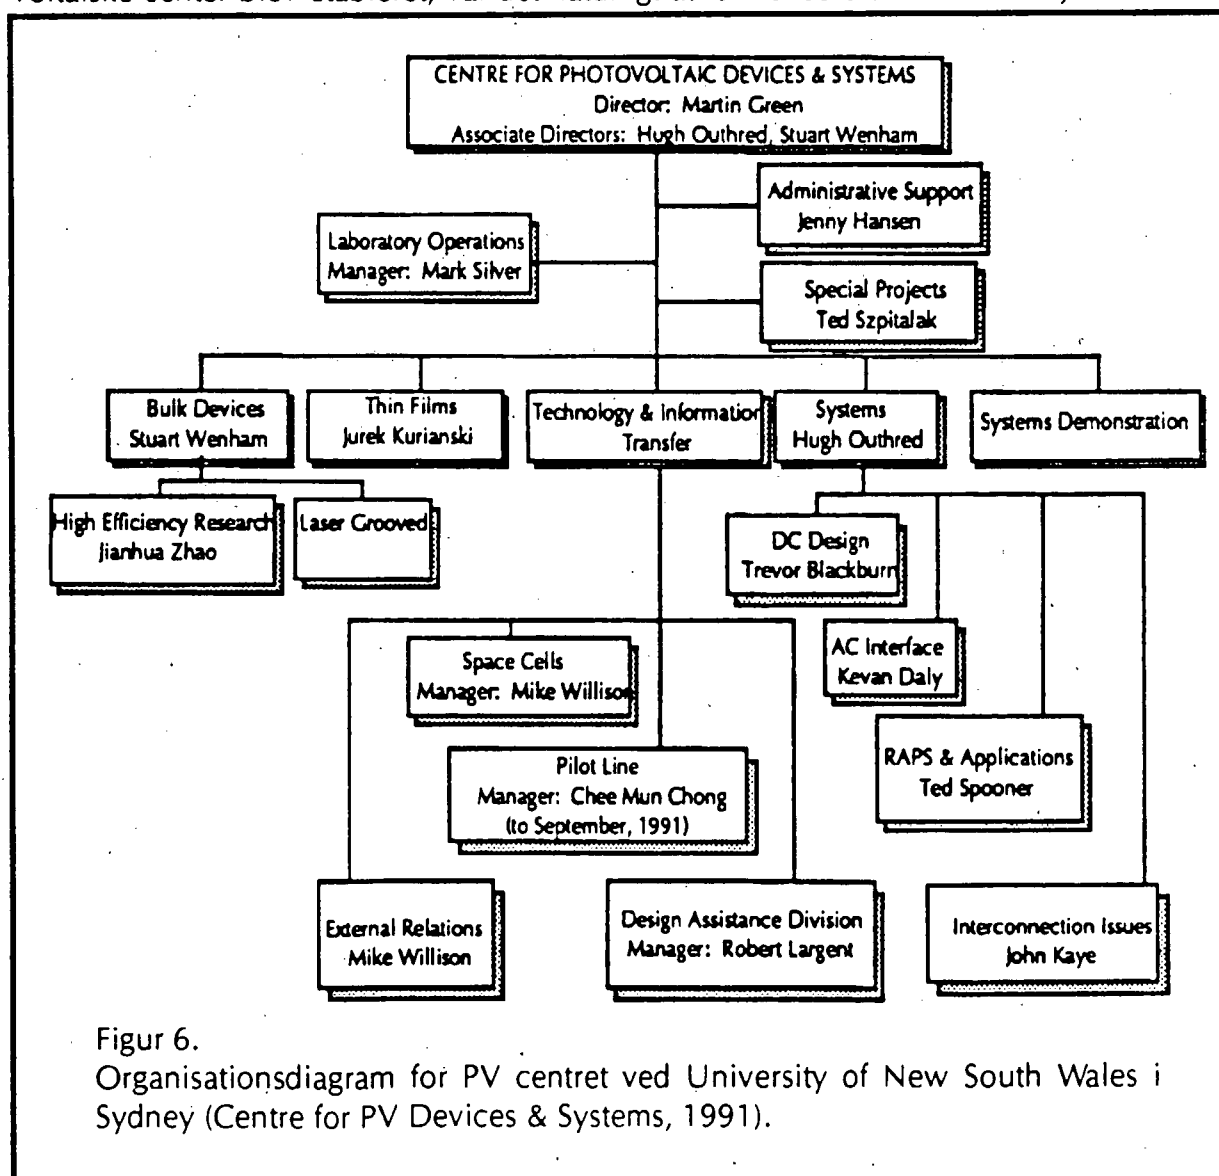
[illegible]

CENTRE FOR PHOTOVOLTAIC DEVICES & SYSTEMS
Director: Martin Green
Associate Directors: Hugh Outhred, Stuart Wenham

Administrative Support
Jenny Hansen

Laboratory Operations
Manager: Mark Silver

Special Projects
Ted Szpitalak

Bulk Devices
Stuart Wenham

Thin Films
Jurek Kurianski

Technology & Information Transfer

Systems
Hugh Outhred

Systems Demonstration

High Efficiency Research
Jianhua Zhao

Laser Grooved

DC Design
Trevor Blackburn

AC Interface
Kevan Daly

Space Cells
Manager: Mike Willison

Pilot Line
Manager: Chee Mun Chong
(to September, 1991)

RAPS & Applications
Ted Spooner

External Relations
Mike Willison

Design Assistance Division
Manager: Robert Largent

Interconnection Issues
John Kaye

Figur 6.
Organisationsdiagram for PV centret ved University of New South Wales i Sydney (Centre for PV Devices & Systems, 1991).